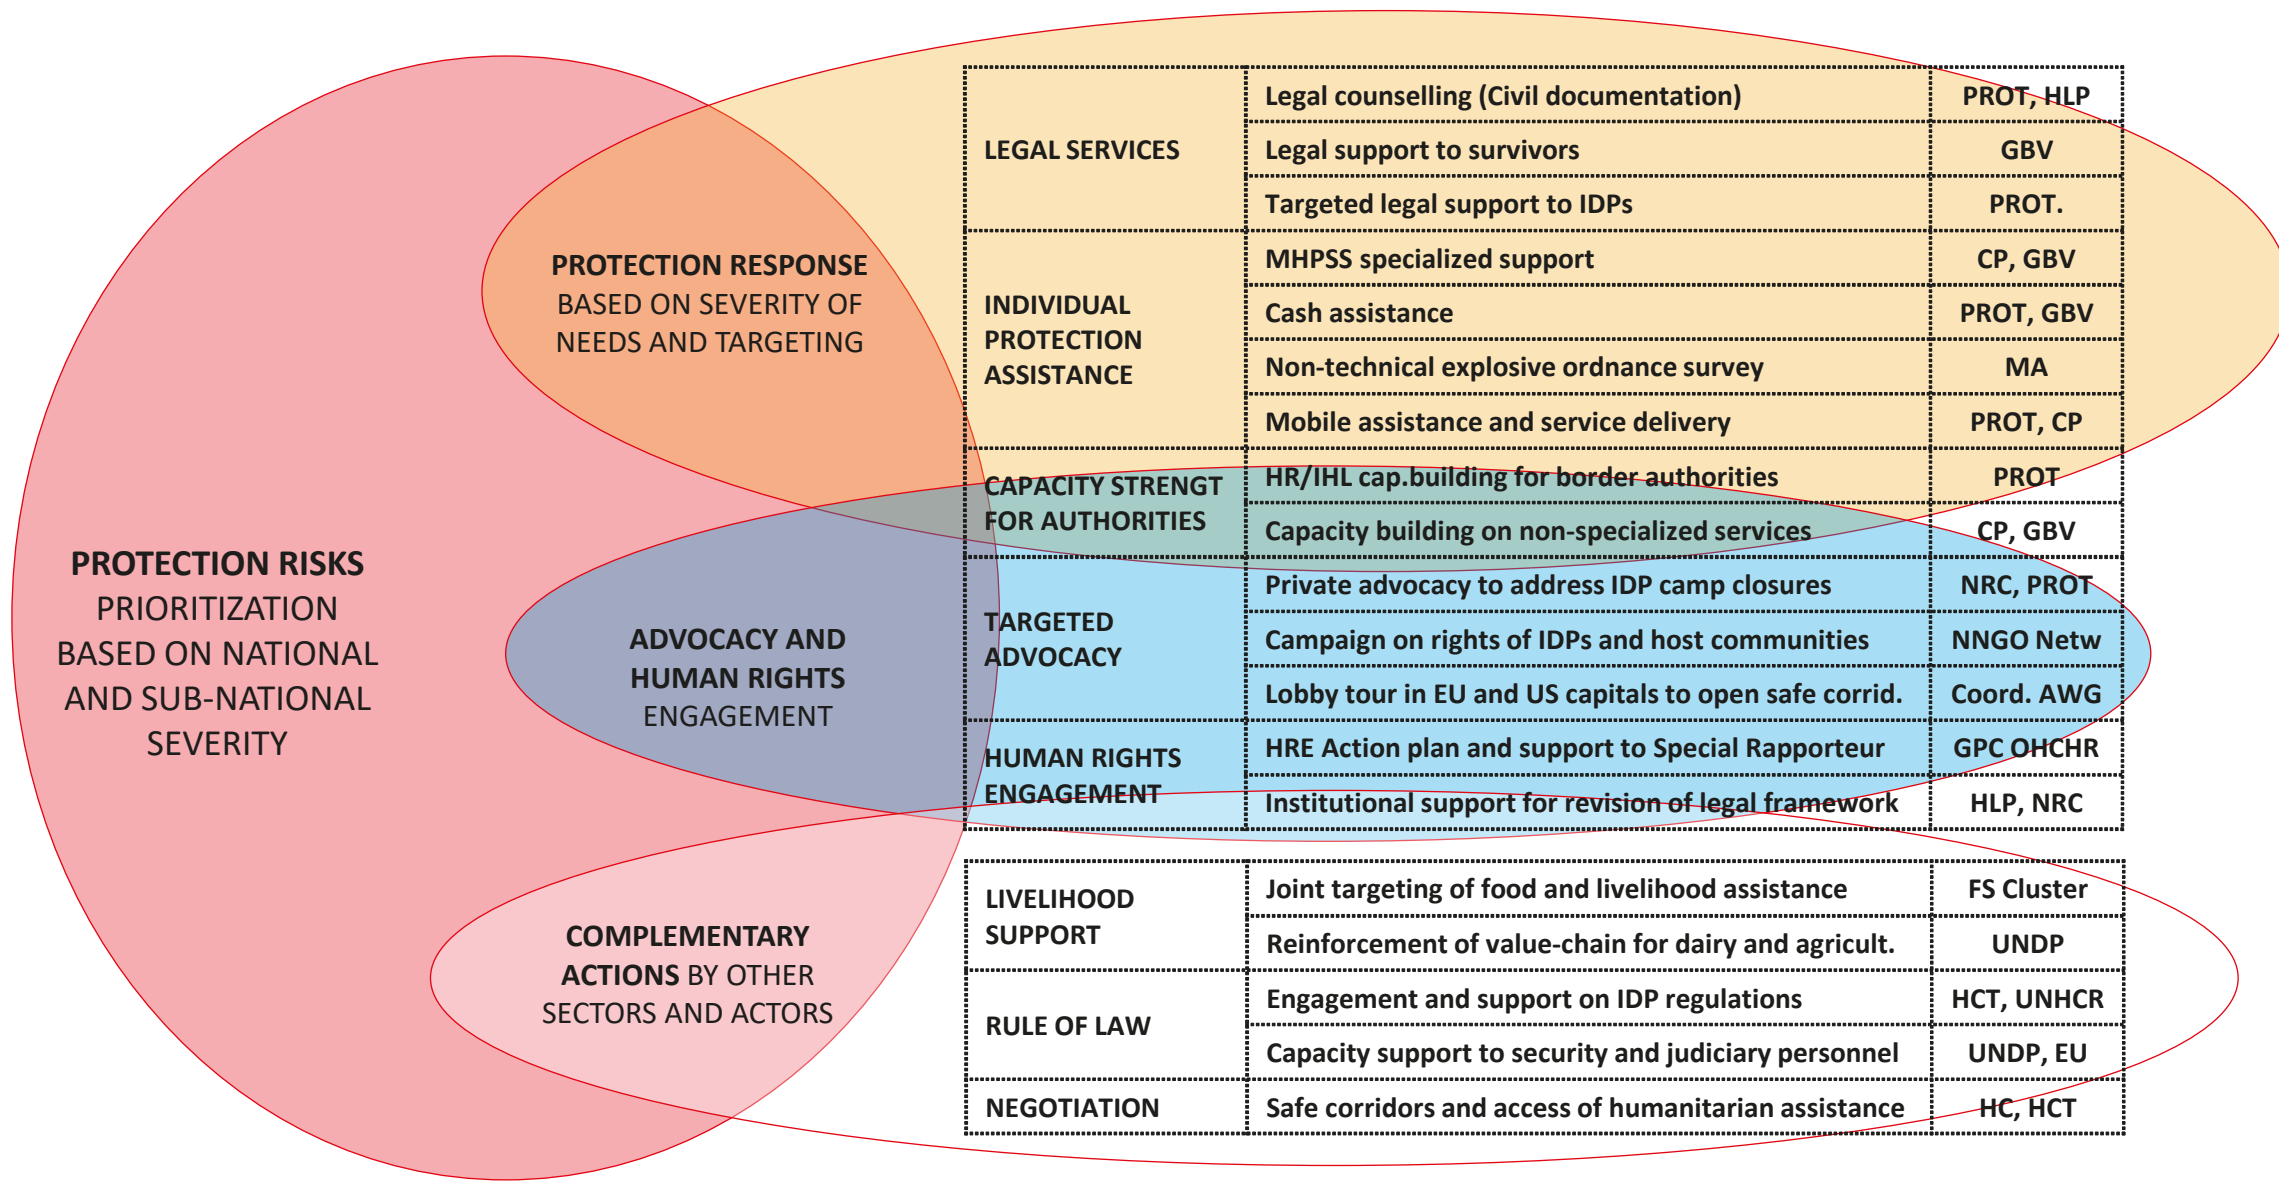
PROTECTION RESPONSE BASED ON SEVERITY OF NEEDS AND TARGETING

PROTECTION RISKS PRIORITIZATION BASED ON NATIONAL AND SUB-NATIONAL SEVERITY

ADVOCACY AND HUMAN RIGHTS ENGAGEMENT

COMPLEMENTARY ACTIONS BY OTHER SECTORS AND ACTORS

| | | |
|---|---|---|
| LEGAL SERVICES | Legal counselling (Civil documentation) | PROT, HLP |
| | Legal support to survivors | GBV |
| | Targeted legal support to IDPs | PROT. |
| INDIVIDUAL PROTECTION ASSISTANCE | MHPSS specialized support | CP, GBV |
| | Cash assistance | PROT, GBV |
| | Non-technical explosive ordnance survey | MA |
| | Mobile assistance and service delivery | PROT, CP |
| CAPACITY STRENGT FOR AUTHORITIES | HR/IHL cap.building for border authorities | PROT |
| | Capacity building on non-specialized services | CP, GBV |
| TARGETED ADVOCACY | Private advocacy to address IDP camp closures | NRC, PROT |
| | Campaign on rights of IDPs and host communities | NNGO Netw |
| | Lobby tour in EU and US capitals to open safe corrid. | Coord. AWG |
| HUMAN RIGHTS ENGAGEMENT | HRE Action plan and support to Special Rapporteur | GPC OHCHR |
| | Institutional support for revision of legal framework | HLP, NRC |

| | | |
|---|---|---|
| LIVELIHOOD SUPPORT | Joint targeting of food and livelihood assistance | FS Cluster |
| | Reinforcement of value-chain for dairy and agricult. | UNDP |
| RULE OF LAW | Engagement and support on IDP regulations | HCT, UNHCR |
| | Capacity support to security and judiciary personnel | UNDP, EU |
| NEGOTIATION | Safe corridors and access of humanitarian assistance | HC, HCT |